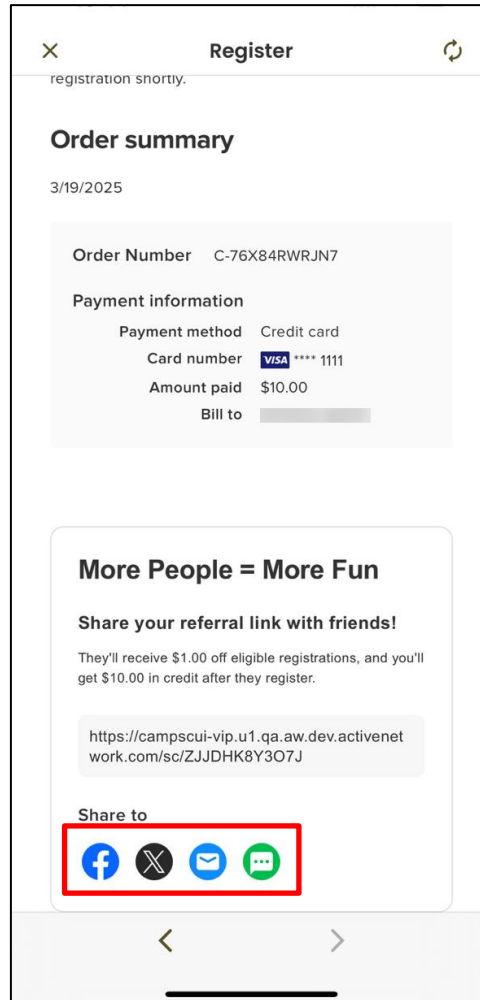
Register

registration shortly.

Order summary

3/19/2025

Order Number C-76X84RWRJN7

Payment information

Payment method Credit card

Card number VISA **** 1111

Amount paid $10.00

Bill to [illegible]

More People = More Fun

Share your referral link with friends!

They'll receive $1.00 off eligible registrations, and you'll get $10.00 in credit after they register.

https://campscui-vip.u1.qa.aw.dev.activenetwork.com/sc/ZJJDHK8Y3O7J

Share to